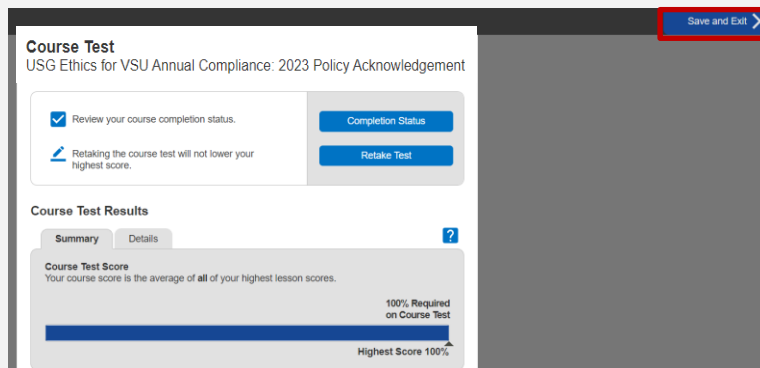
Save and Exit

Course Test
USG Ethics for VSU Annual Compliance: 2023 Policy Acknowledgement

Review your course completion status.

Retaking the course test will not lower your highest score.

Completion Status

Retake Test

Course Test Results

Summary | Details

?

Course Test Score
Your course score is the average of all of your highest lesson scores.

100% Required on Course Test

Highest Score 100%